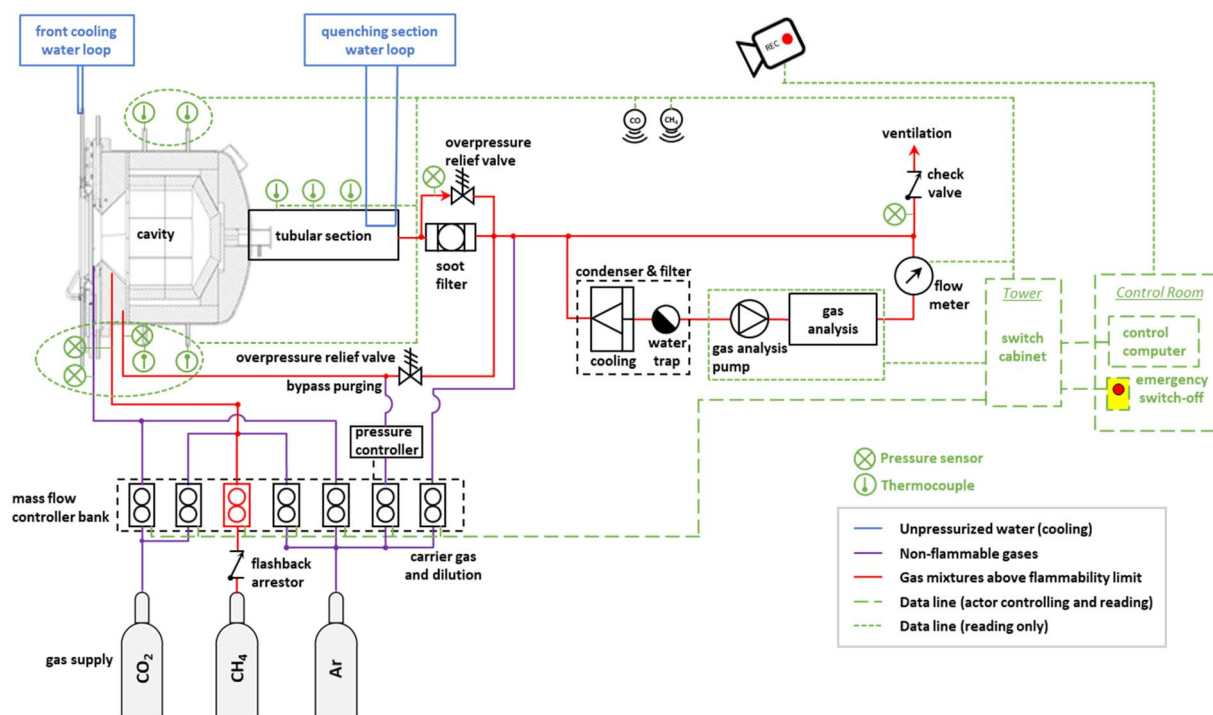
front cooling water loop

quenching section water loop

REC

CO

$CH_4$

ventilation

overpressure relief valve

check valve

cavity

tubular section

soot filter

condenser & filter

cooling

water trap

gas analysis pump

gas analysis

flow meter

Tower

switch cabinet

Control Room

control computer

emergency switch-off

overpressure relief valve

bypass purging

pressure controller

mass flow controller bank

flashback arrestor

carrier gas and dilution

Pressure sensor

Thermocouple

Unpressurized water (cooling)

Non-flammable gases

Gas mixtures above flammability limit

Data line (actor controlling and reading)

Data line (reading only)

gas supply

$CO_2$

$CH_4$

Ar